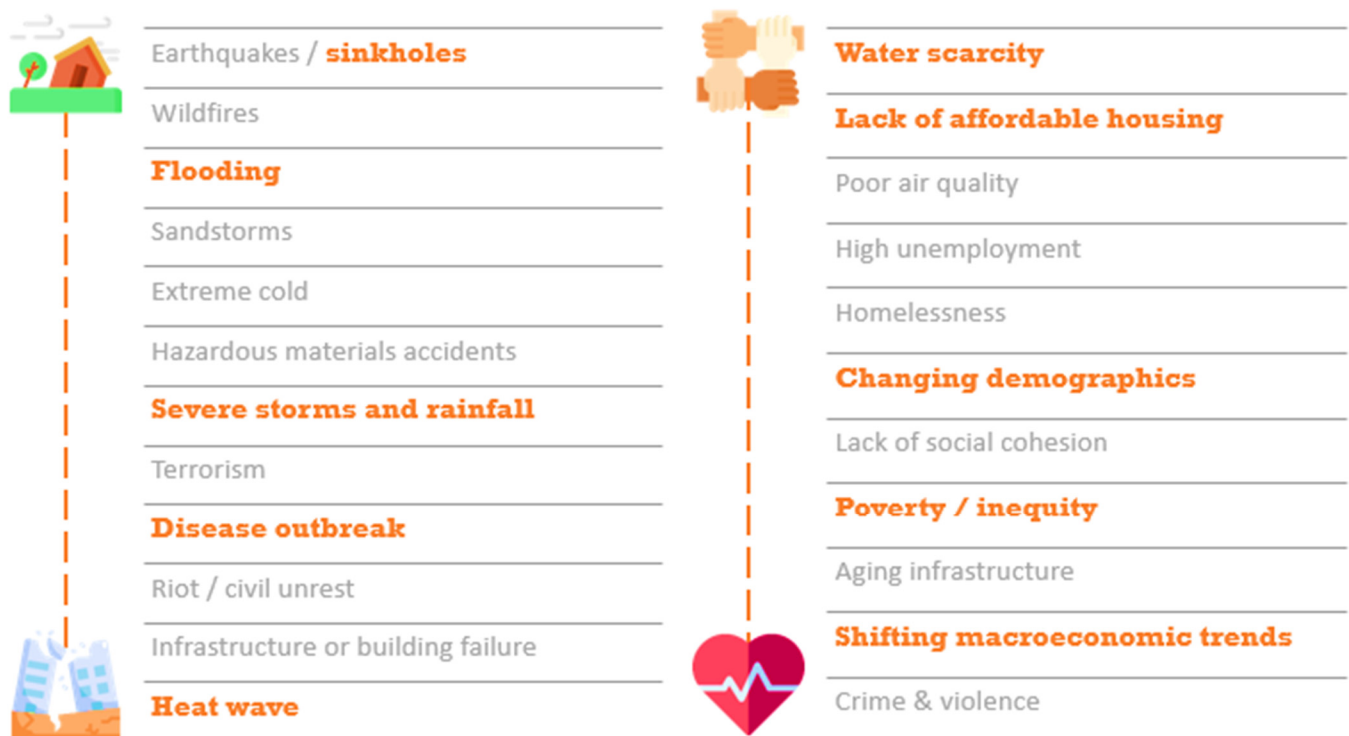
Earthquakes / sinkholes

Wildfires

Flooding

Sandstorms

Extreme cold

Hazardous materials accidents

Severe storms and rainfall

Terrorism

Disease outbreak

Riot / civil unrest

Infrastructure or building failure

Heat wave

Water scarcity

Lack of affordable housing

Poor air quality

High unemployment

Homelessness

Changing demographics

Lack of social cohesion

Poverty / inequity

Aging infrastructure

Shifting macroeconomic trends

Crime & violence